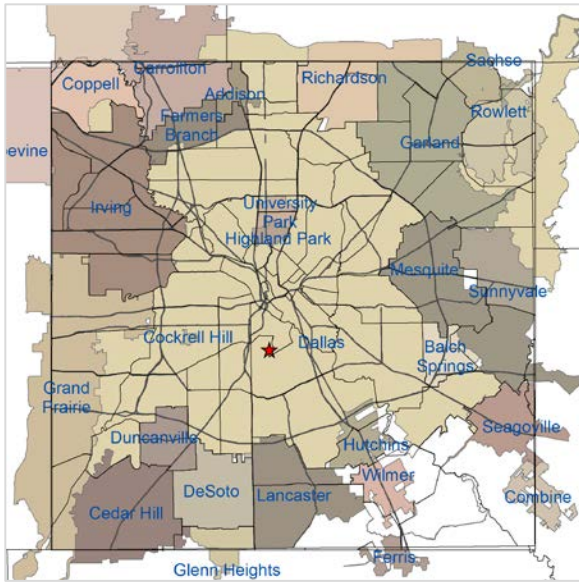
Coppell
Carrollton
Addison
Farmers Branch
Richardson
Sachse
Rowlett
Garland
evine
Irving
University Park
Highland Park
Mesquite
Sunnyvale
Cockrell Hill
Dallas
Balch Springs
Grand Prairie
Duncanville
Seagoville
Hutchins
Wilmer
DeSoto
Lancaster
Cedar Hill
Combine
Ferris
Glenn Heights